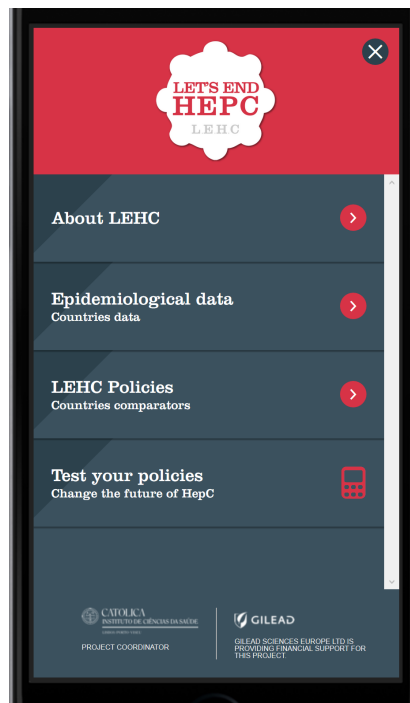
LET'S END HEPC
LEHC

About LEHC

Epidemiological data
Countries data

LEHC Policies
Countries comparators

Test your policies
Change the future of HepC

CATÓLICA
INSTITUTO DE CIÊNCIAS DA SAÚDE
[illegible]

PROJECT COORDINATOR

GILEAD

GILEAD SCIENCES EUROPE LTD IS PROVIDING FINANCIAL SUPPORT FOR THIS PROJECT